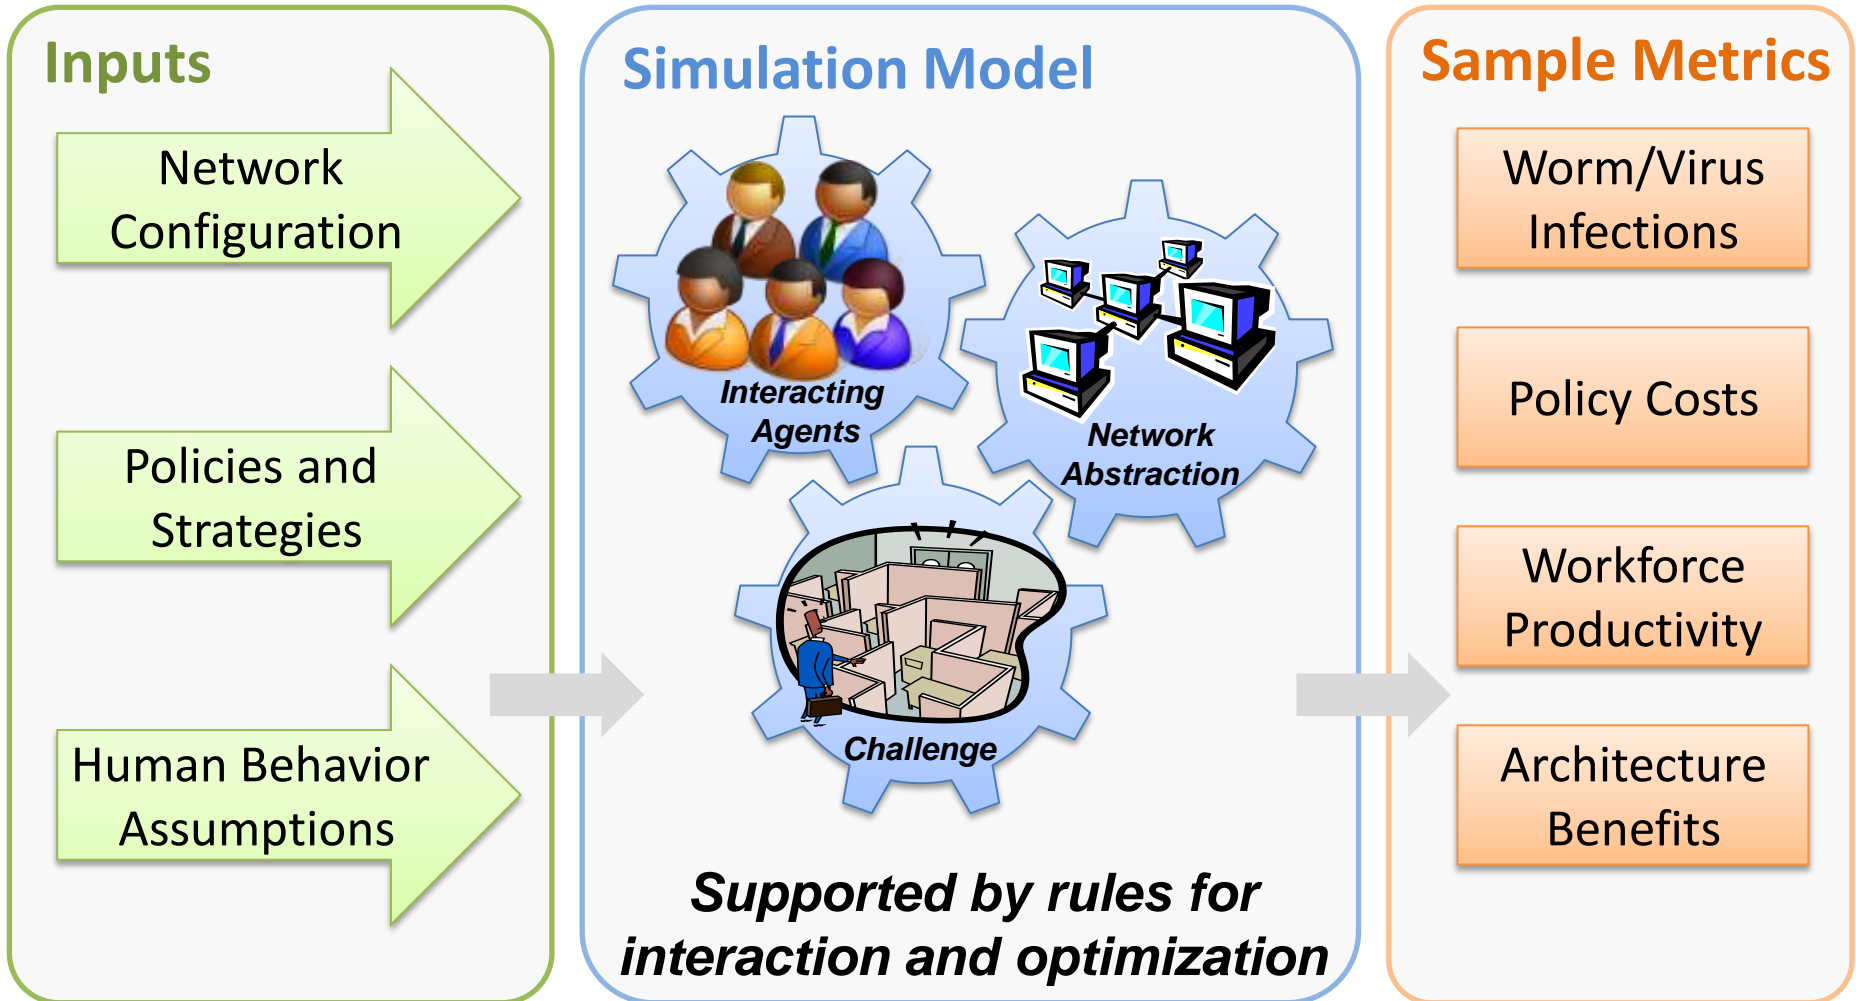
Inputs

Network Configuration

Policies and Strategies

Human Behavior Assumptions

Simulation Model

Interacting Agents

Network Abstraction

Challenge

Supported by rules for interaction and optimization

Sample Metrics

Worm/Virus Infections

Policy Costs

Workforce Productivity

Architecture Benefits